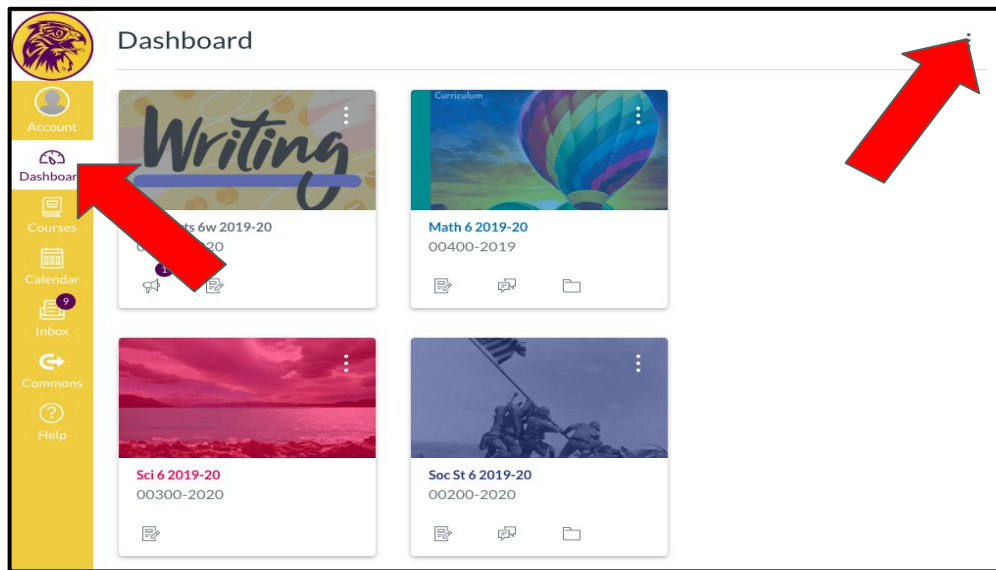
Account

Dashboar

Courses

Calendar

9

Inbox

Commons

Help

Dashboard

Writing

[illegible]ts 6w 2019-20

0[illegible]20

1

Curriculum

Math 6 2019-20

00400-2019

Sci 6 2019-20

00300-2020

Soc St 6 2019-20

00200-2020